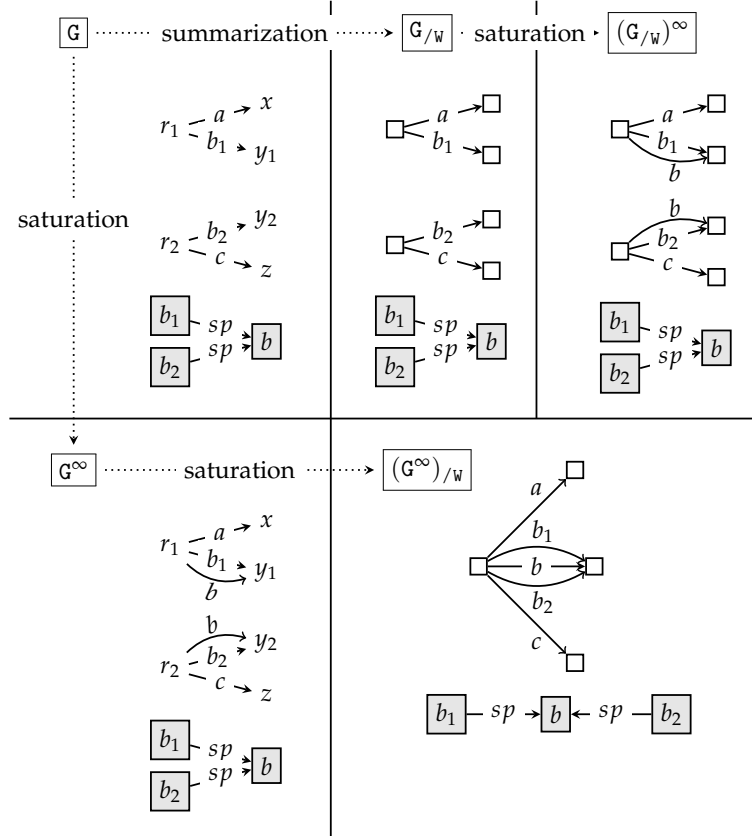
G summarization $G_{/W}$ saturation $(G_{/W})^{\infty}$

$r_1$ $a$ $x$
$b_1$ $y_1$

saturation

$r_2$ $b_2$ $y_2$
$c$ $z$

$b_1$ $sp$ $b$
$b_2$ $sp$

$a$
$b_1$

$b_2$
$c$

$b_1$ $sp$ $b$
$b_2$ $sp$

$a$
$b_1$
$b$

$b$
$b_2$
$c$

$b_1$ $sp$ $b$
$b_2$ $sp$

$G^{\infty}$ saturation $(G^{\infty})_{/W}$

$r_1$ $a$ $x$
$b_1$ $y_1$
$b$

$b$
$r_2$ $b_2$ $y_2$
$c$ $z$

$b_1$ $sp$ $b$
$b_2$ $sp$

$a$
$b_1$
$b$
$b_2$
$c$

$b_1$ $sp$ $b$ $sp$ $b_2$